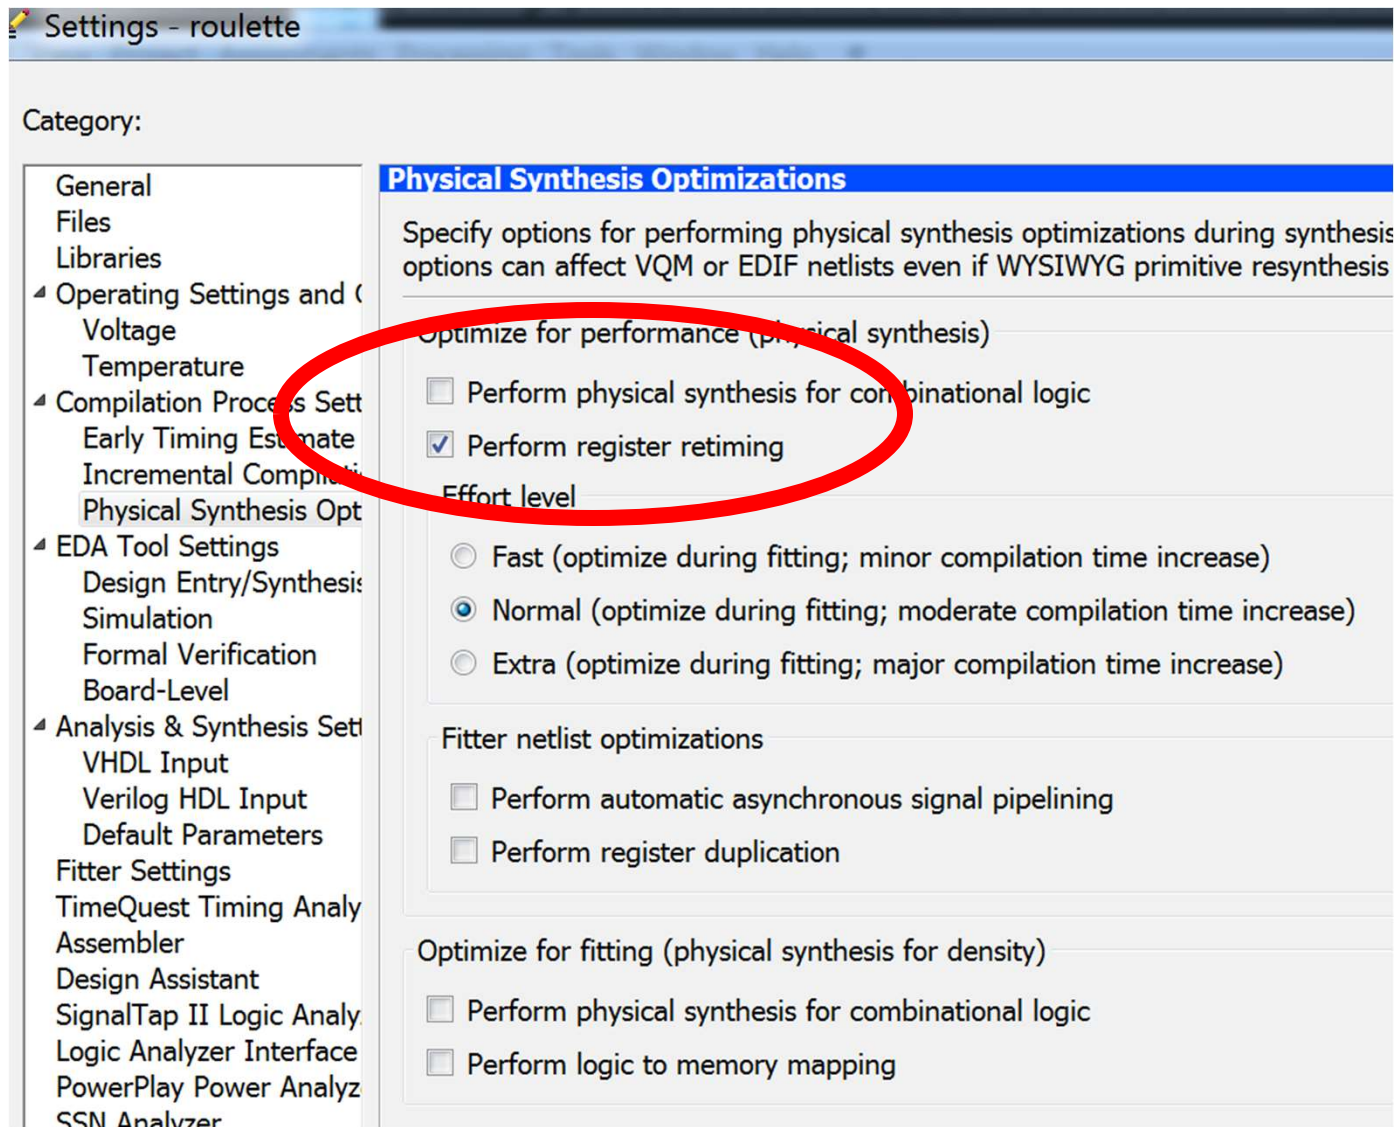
Settings - roulette

Category:

General
Files
Libraries
Operating Settings and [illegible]
Voltage
Temperature
Compilation Proce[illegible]s Sett
Early Timing Es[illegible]mate
Incremental Compi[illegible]
Physical Synthesis Opt
EDA Tool Settings
Design Entry/Synthesis
Simulation
Formal Verification
Board-Level
Analysis & Synthesis Sett
VHDL Input
Verilog HDL Input
Default Parameters
Fitter Settings
TimeQuest Timing Analy
Assembler
Design Assistant
SignalTap II Logic Analy
Logic Analyzer Interface
PowerPlay Power Analyz
SSN Analyzer

Physical Synthesis Optimizations

Specify options for performing physical synthesis optimizations during synthesis options can affect VQM or EDIF netlists even if WYSIWYG primitive resynthesis

Optimize for performance (p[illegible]ical synthesis)

Perform physical synthesis for co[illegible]binational logic

Perform register retiming

Effort level

Fast (optimize during fitting; minor compilation time increase)

Normal (optimize during fitting; moderate compilation time increase)

Extra (optimize during fitting; major compilation time increase)

Fitter netlist optimizations

Perform automatic asynchronous signal pipelining

Perform register duplication

Optimize for fitting (physical synthesis for density)

Perform physical synthesis for combinational logic

Perform logic to memory mapping